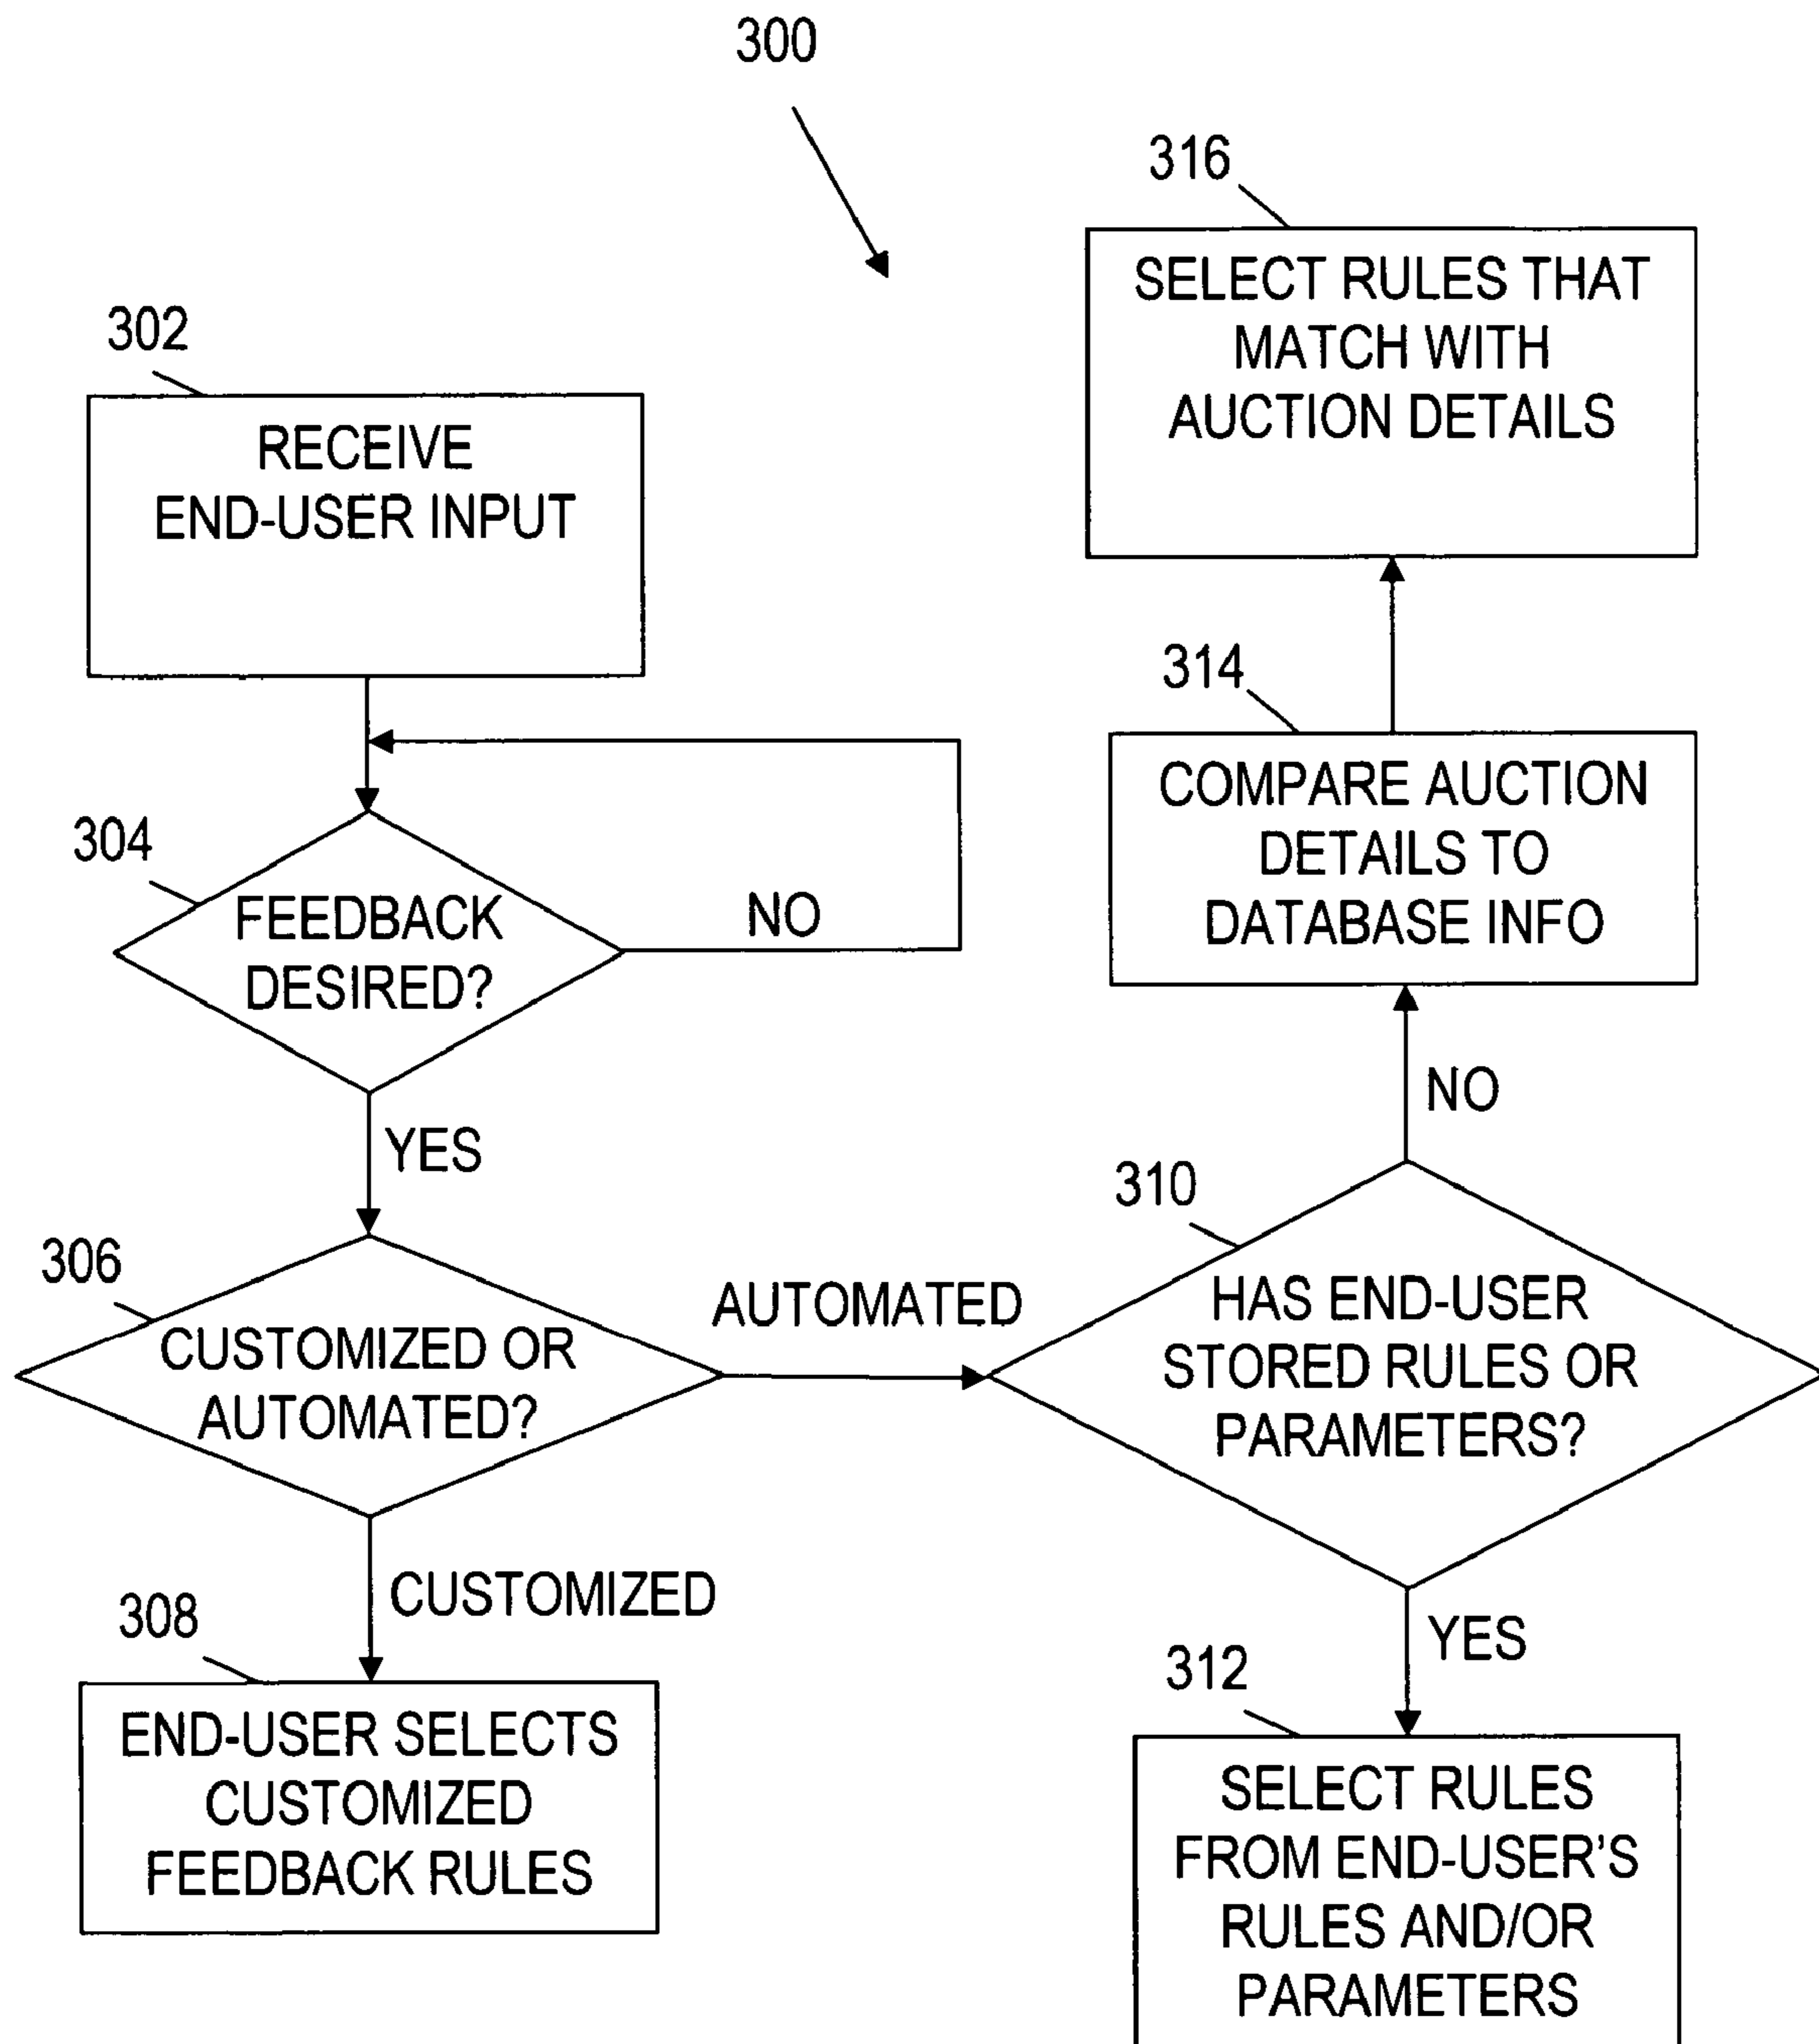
300

316

SELECT RULES THAT MATCH WITH AUCTION DETAILS

302

RECEIVE END-USER INPUT

314

COMPARE AUCTION DETAILS TO DATABASE INFO

304

FEEDBACK DESIRED?

NO

NO

YES

310

HAS END-USER STORED RULES OR PARAMETERS?

306

CUSTOMIZED OR AUTOMATED?

AUTOMATED

CUSTOMIZED

308

END-USER SELECTS CUSTOMIZED FEEDBACK RULES

YES

312

SELECT RULES FROM END-USER'S RULES AND/OR PARAMETERS